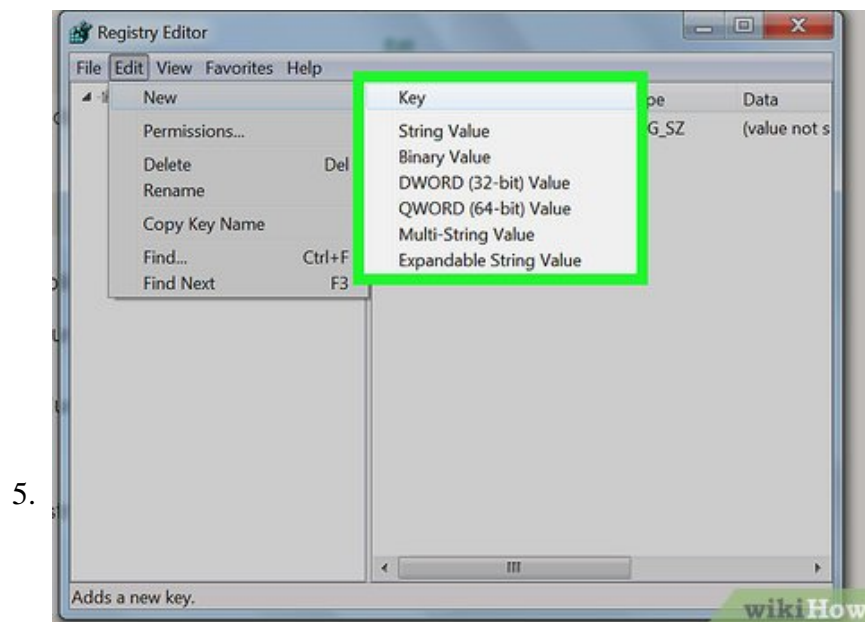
5.

Registry Editor

File Edit View Favorites Help

New
Permissions...
Delete Del
Rename
Copy Key Name
Find... Ctrl+F
Find Next F3

Key
String Value
Binary Value
DWORD (32-bit) Value
QWORD (64-bit) Value
Multi-String Value
Expandable String Value

pe Data
G_SZ (value not s

III

Adds a new key.

wikiHow